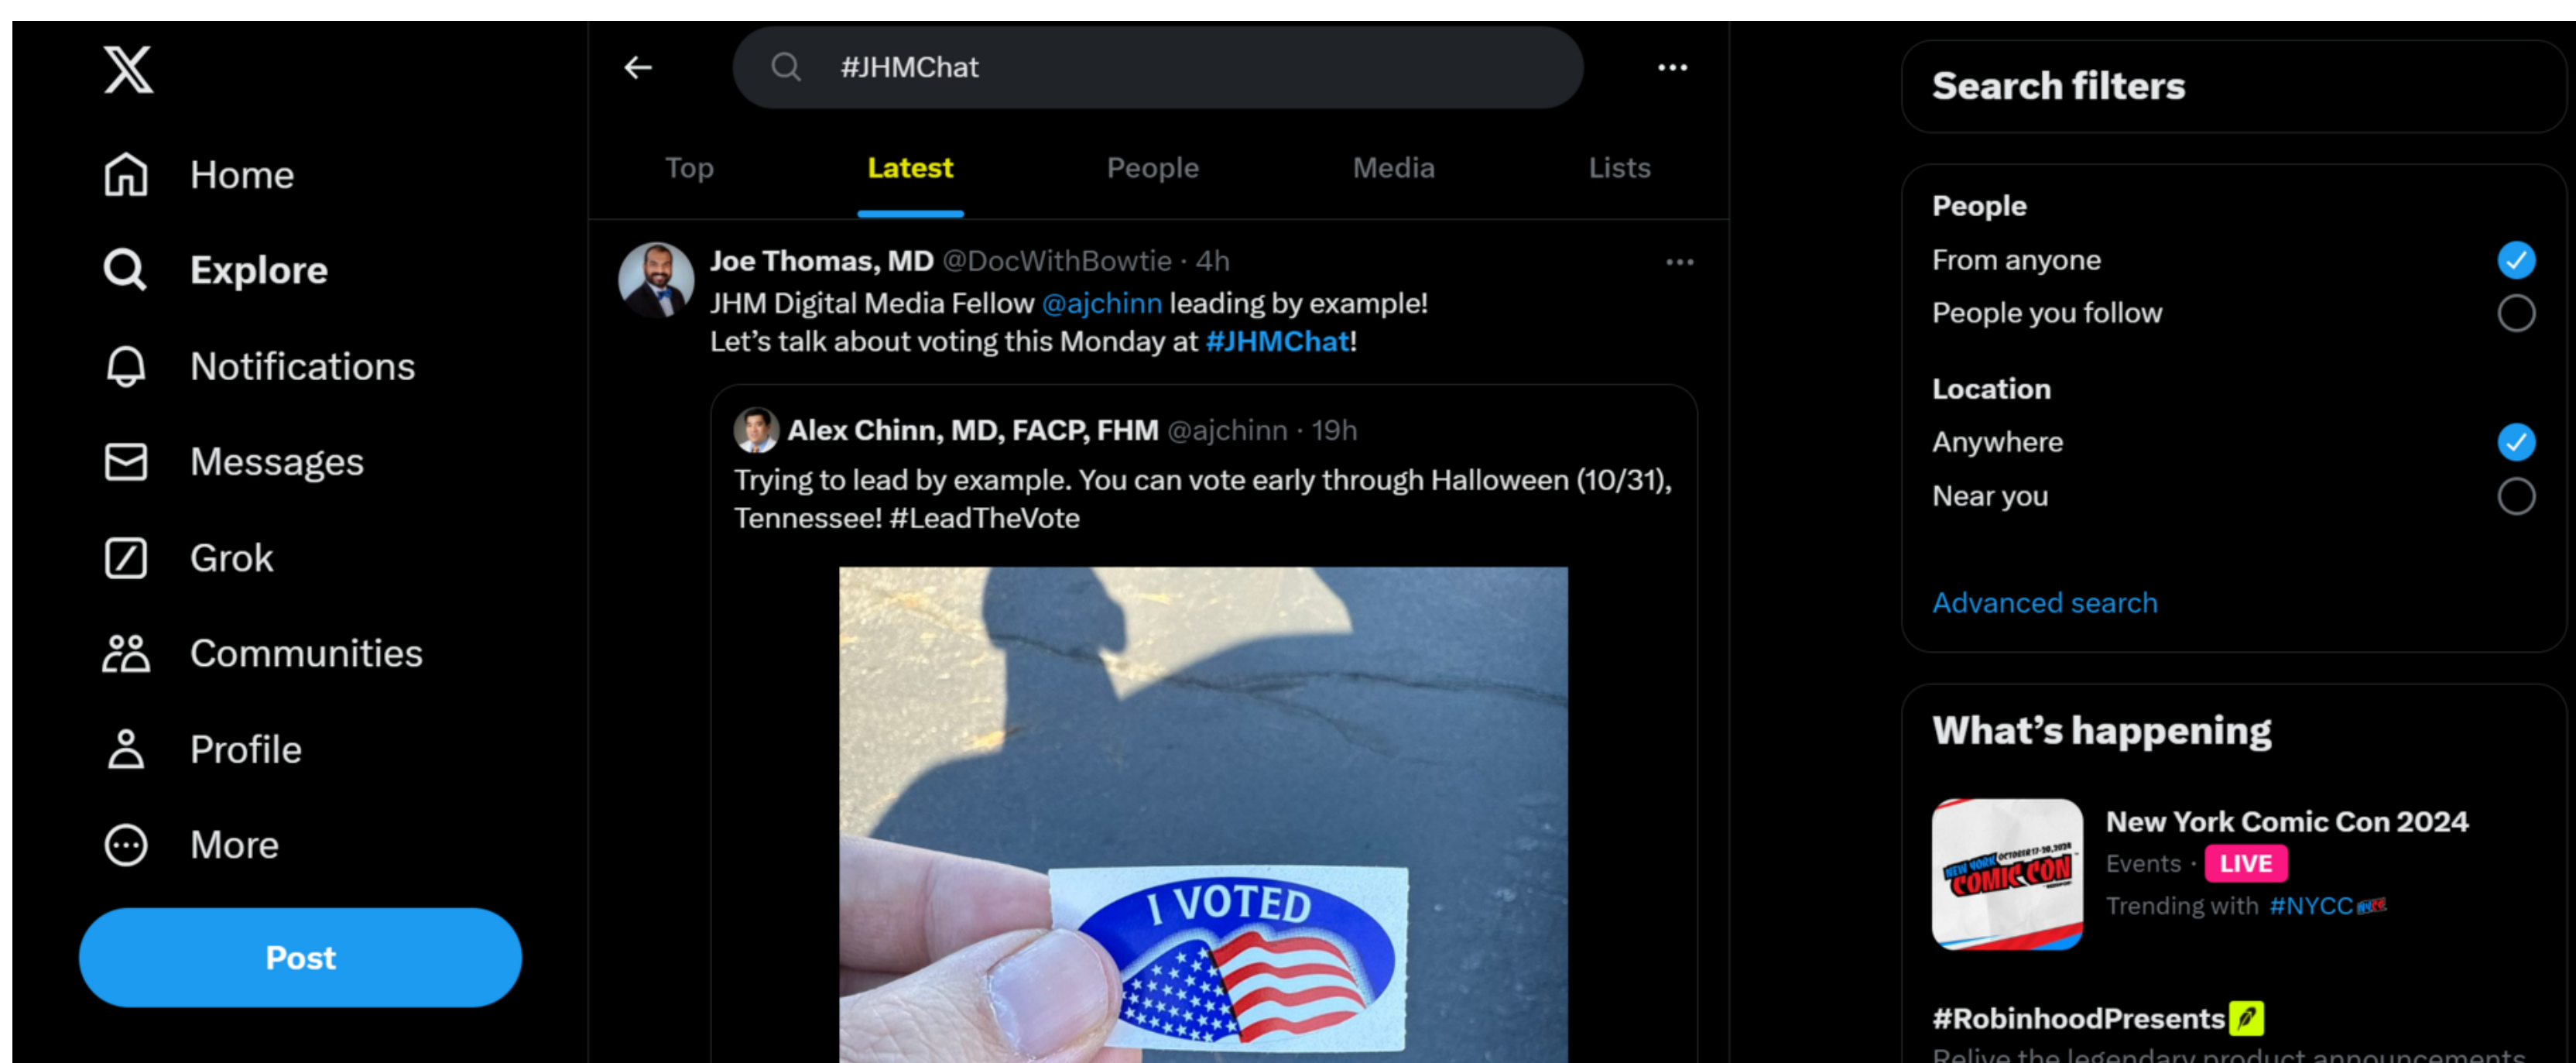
Home

Explore

Notifications

Messages

Grok

Communities

Profile

More

Post

#JHMChat

Top Latest People Media Lists

Joe Thomas, MD @DocWithBowtie · 4h

JHM Digital Media Fellow @ajchinn leading by example!
Let's talk about voting this Monday at #JHMChat!

Alex Chinn, MD, FACP, FHM @ajchinn · 19h

Trying to lead by example. You can vote early through Halloween (10/31), Tennessee! #LeadTheVote

I VOTED

Search filters

People

From anyone

People you follow

Location

Anywhere

Near you

Advanced search

What's happening

New York Comic Con 2024

Events · LIVE

Trending with #NYCC

#RobinhoodPresents

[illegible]